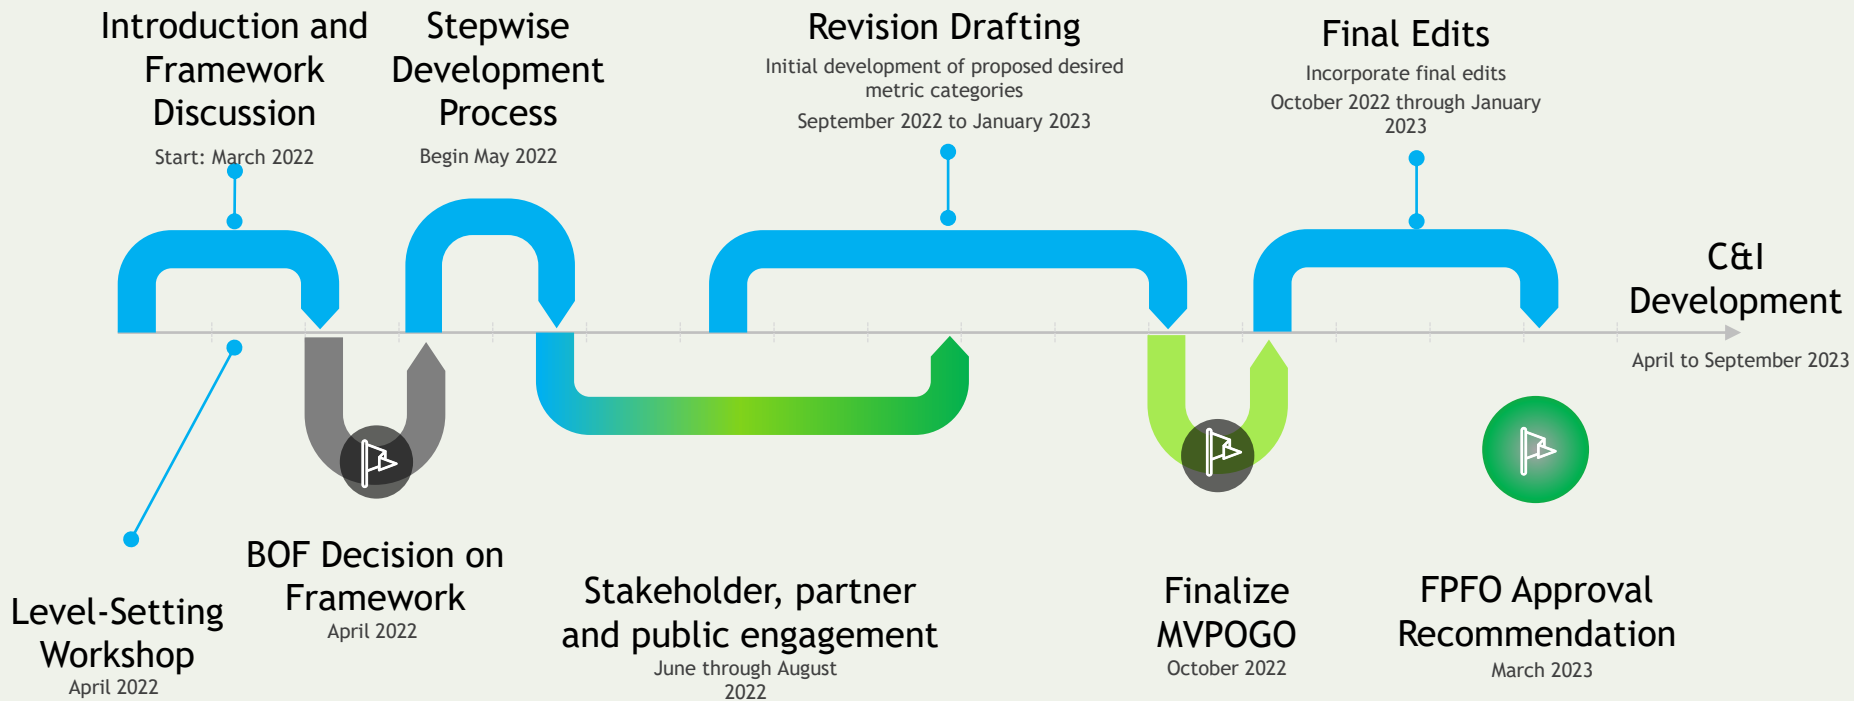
Introduction and Framework Discussion
Start: March 2022

Stepwise Development Process
Begin May 2022

Revision Drafting
Initial development of proposed desired metric categories
September 2022 to January 2023

Final Edits
Incorporate final edits
October 2022 through January 2023

C&I Development
April to September 2023

Level-Setting Workshop
April 2022

BOF Decision on Framework
April 2022

Stakeholder, partner and public engagement
June through August 2022

Finalize MVPOGO
October 2022

FPFO Approval Recommendation
March 2023